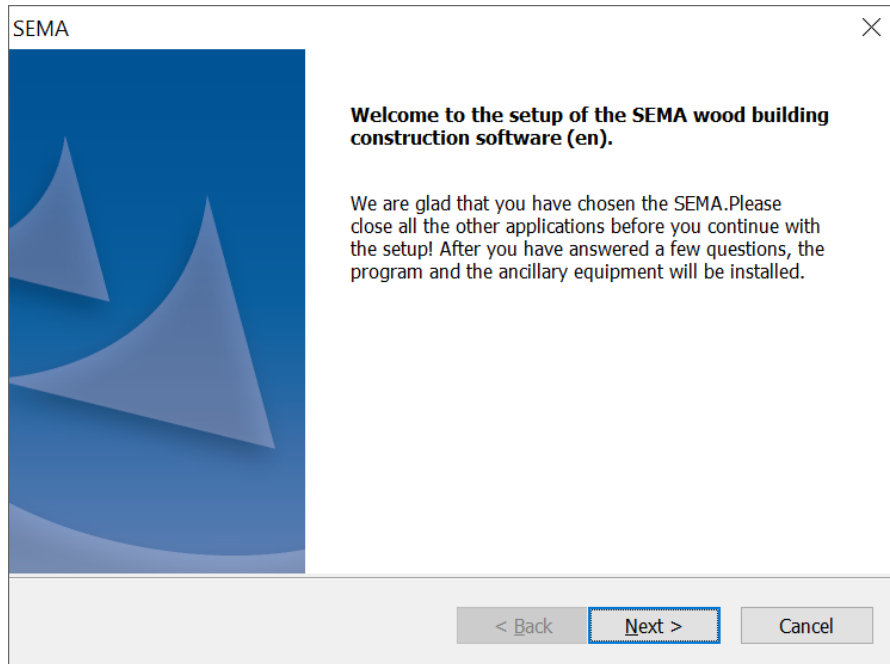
SEMA

×

**Welcome to the setup of the SEMA wood building construction software (en).**

We are glad that you have chosen the SEMA.Please close all the other applications before you continue with the setup! After you have answered a few questions, the program and the ancillary equipment will be installed.

< Back

Next >

Cancel